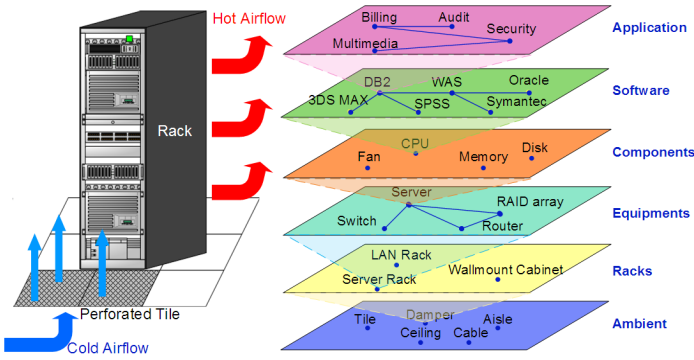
Hot Airflow

Rack

Perforated Tile

Cold Airflow

Billing
Audit
Security
Multimedia

Application

DB2
WAS
Oracle
3DS MAX
SPSS
Symantec

Software

CPU
Fan
Memory
Disk

Components

Server
RAID array
Switch
Router

Equipments

LAN Rack
Wallmount Cabinet
Server Rack

Racks

Tile
Damper
Aisle
Ceiling
Cable

Ambient